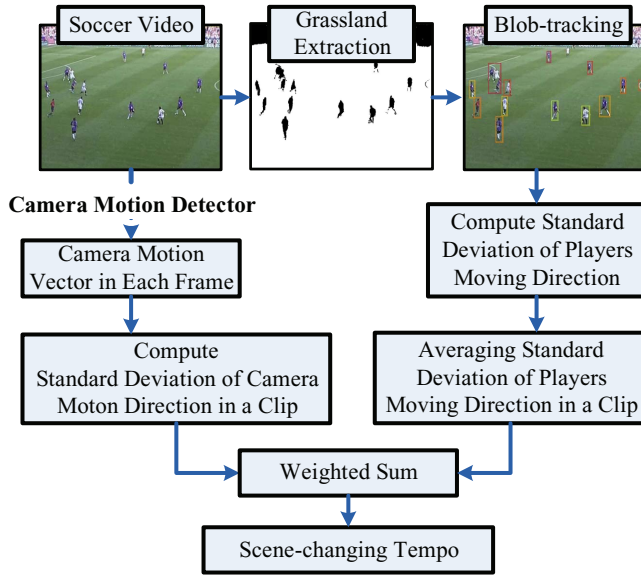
Soccer Video

Grassland Extraction

Blob-tracking

Camera Motion Detector

Camera Motion Vector in Each Frame

Compute Standard Deviation of Players Moving Direction

Compute Standard Deviation of Camera Moton Direction in a Clip

Averaging Standard Deviation of Players Moving Direction in a Clip

Weighted Sum

Scene-changing Tempo